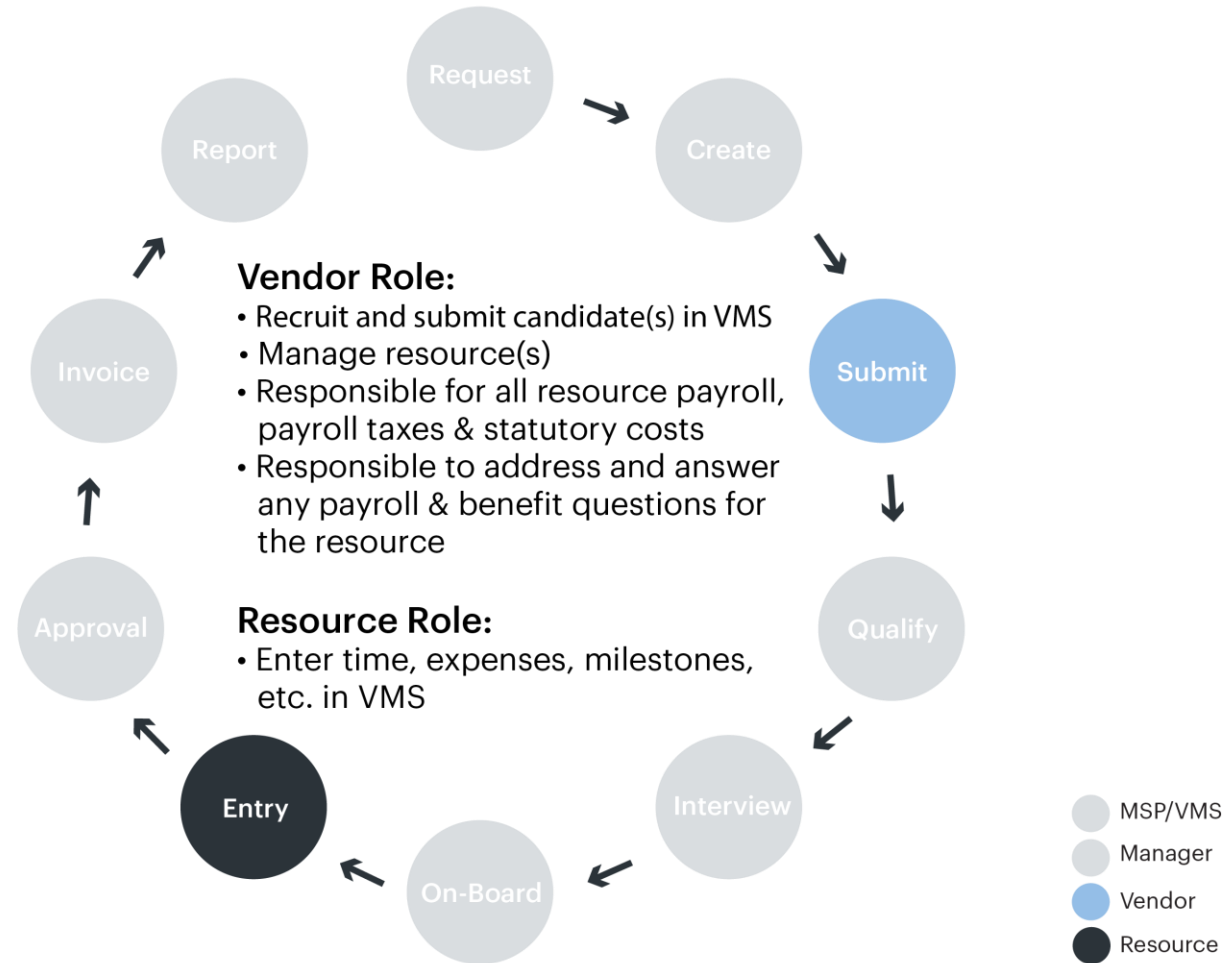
Request
Create
Submit
Qualify
Interview
On-Board
Entry
Approval
Invoice
Report

Vendor Role:
• Recruit and submit candidate(s) in VMS
• Manage resource(s)
• Responsible for all resource payroll, payroll taxes & statutory costs
• Responsible to address and answer any payroll & benefit questions for the resource

Resource Role:
• Enter time, expenses, milestones, etc. in VMS

MSP/VMS
Manager
Vendor
Resource